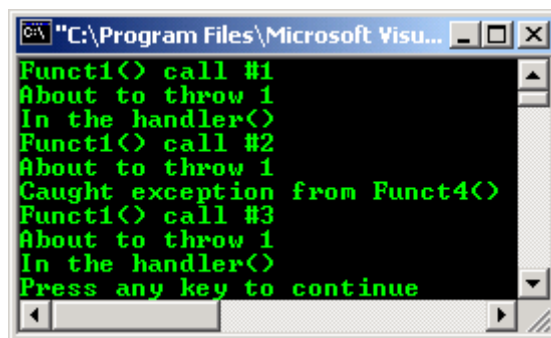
"C:\Program Files\Microsoft Visu...

Funct1() call #1
About to throw 1
In the handler()
Funct1() call #2
About to throw 1
Caught exception from Funct4()
Funct1() call #3
About to throw 1
In the handler()
Press any key to continue